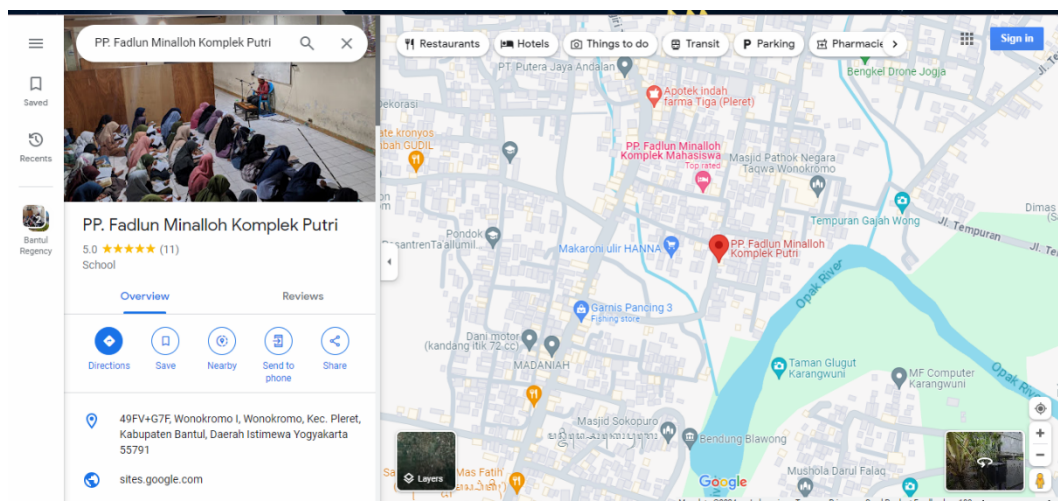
PP. Fadlun Minalloh Komplek Putri

Saved

Recents

Bantul Regency

PP. Fadlun Minalloh Komplek Putri
5.0 ★★★★★ (11)
School

Overview
Reviews

Directions
Save
Nearby
Send to phone
Share

49FV+G7F, Wonokromo I, Wonokromo, Kec. Pleret, Kabupaten Bantul, Daerah Istimewa Yogyakarta 55791

sites.google.com

Restaurants
Hotels
Things to do
Transit
Parking
Pharmacie

Sign in

PT Putera Jaya Andalan
Bengkel Drone Jogja
Apotek indah farma Tiga (Pleret)
PP. Fadlun Minalloh Komplek Mahasiswa
Top rated
Masjid Pathok Negara Taqwa Wonokromo
ekorasi
ate kronyos
ibah GUDIL
Pondok
PesantrenTa'allumil
Makaroni ulir HANNA
PP. Fadlun Minalloh Komplek Putri
Tempuran Gajah Wong
Jl. Tempuran
Dimas
Opak River
Garnis Pancing 3
Fishing store
Dani motor (kandang itik 72 cc)
MADANIAH
Taman Glugut Karangwuni
MF Computer Karangwuni
Opak River
Masjid Sokopuro
Bendung Blawong
Mas Fatih
Mushola Darul Falaq
Layers
Google